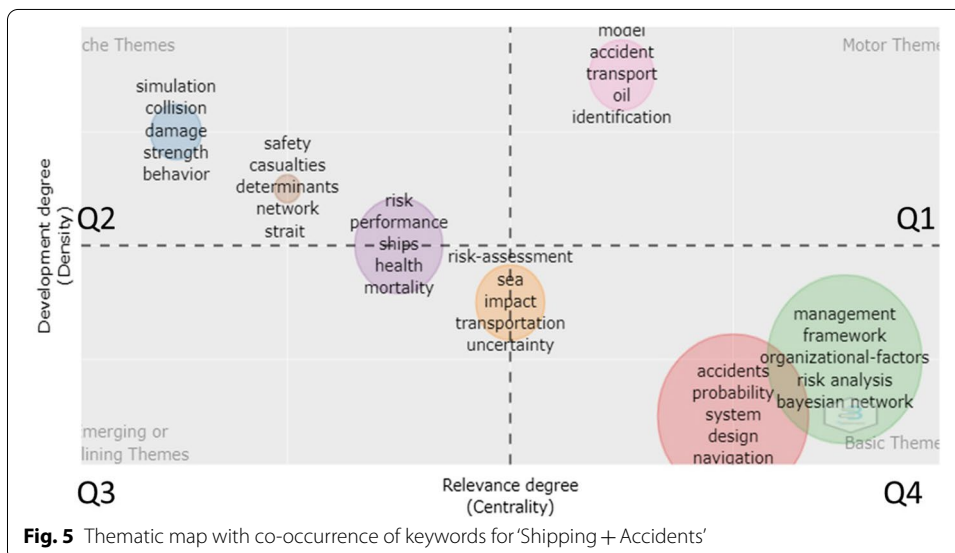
che Themes

Motor Theme

model
accident
transport
oil
identification

simulation
collision
damage
strength
behavior

safety
casualties
determinants
network
strait

Development degree
(Density)

Q2

Q1

risk
performance
ships
health
mortality

risk-assessment
sea
impact
transportation
uncertainty

management
framework
organizational-factors
risk analysis
bayesian network

accidents
probability
system
design
navigation

merging or
lining Themes

Basic Theme

Q3

Relevance degree
(Centrality)

Q4

**Fig. 5** Thematic map with co-occurrence of keywords for 'Shipping + Accidents'